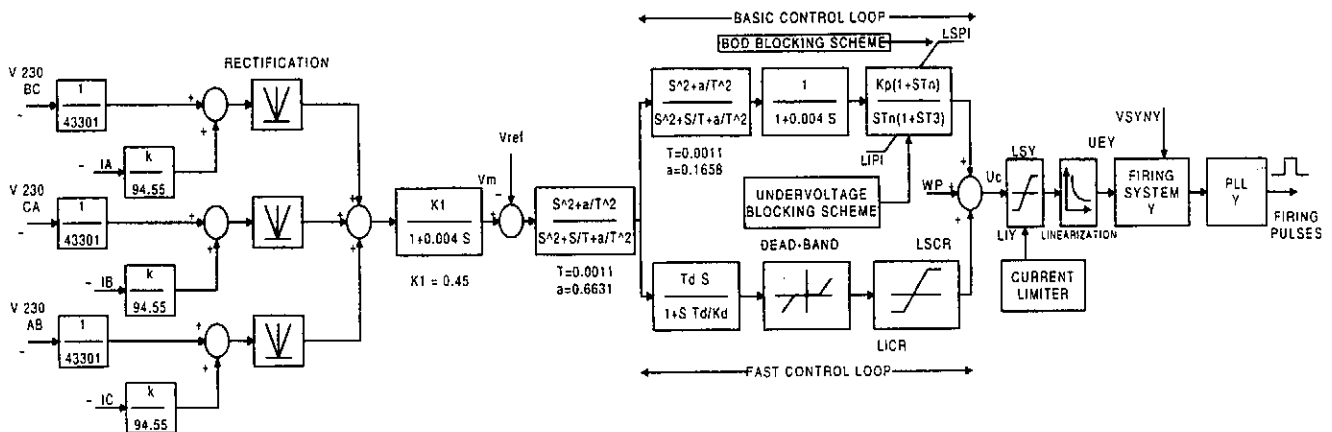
BASIC CONTROL LOOP

BOD BLOCKING SCHEME

LSPI

RECTIFICATION

V 230 BC

$\frac{1}{43301}$

+

+

- IA

$\frac{k}{94.55}$

V 230 CA

$\frac{1}{43301}$

- IB

$\frac{k}{94.55}$

V 230 AB

$\frac{1}{43301}$

- IC

$\frac{k}{94.55}$

$\frac{K1}{1+0.004 S}$

K1 = 0.45

Vm

Vref

-

$\frac{S^2+a/T^2}{S^2+S/T+a/T^2}$

T=0.0011
a=0.6631

$\frac{S^2+a/T^2}{S^2+S/T+a/T^2}$

T=0.0011
a=0.1658

$\frac{1}{1+0.004 S}$

$\frac{Kp(1+STn)}{STn(1+ST3)}$

LIPI

UNDERVOLTAGE BLOCKING SCHEME

WP

Uc

LSY

LIY

UEY

LINEARIZATION

VSYNY

FIRING SYSTEM Y

PLL Y

FIRING PULSES

$\frac{Td\ S}{1+S\ Td/Kd}$

DEAD-BAND

LSCR

LICR

CURRENT LIMITER

FAST CONTROL LOOP